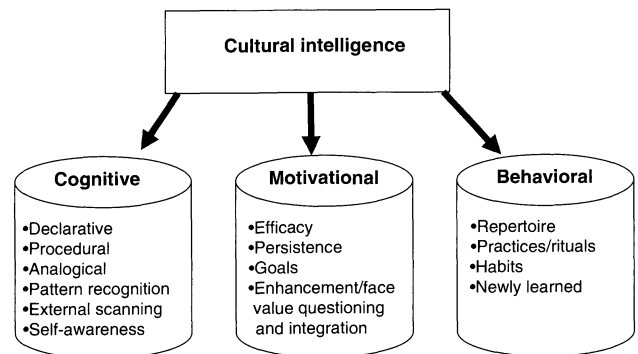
Cultural intelligence

Cognitive

•Declarative
•Procedural
•Analogical
•Pattern recognition
•External scanning
•Self-awareness

Motivational

•Efficacy
•Persistence
•Goals
•Enhancement/face value questioning and integration

Behavioral

•Repertoire
•Practices/rituals
•Habits
•Newly learned